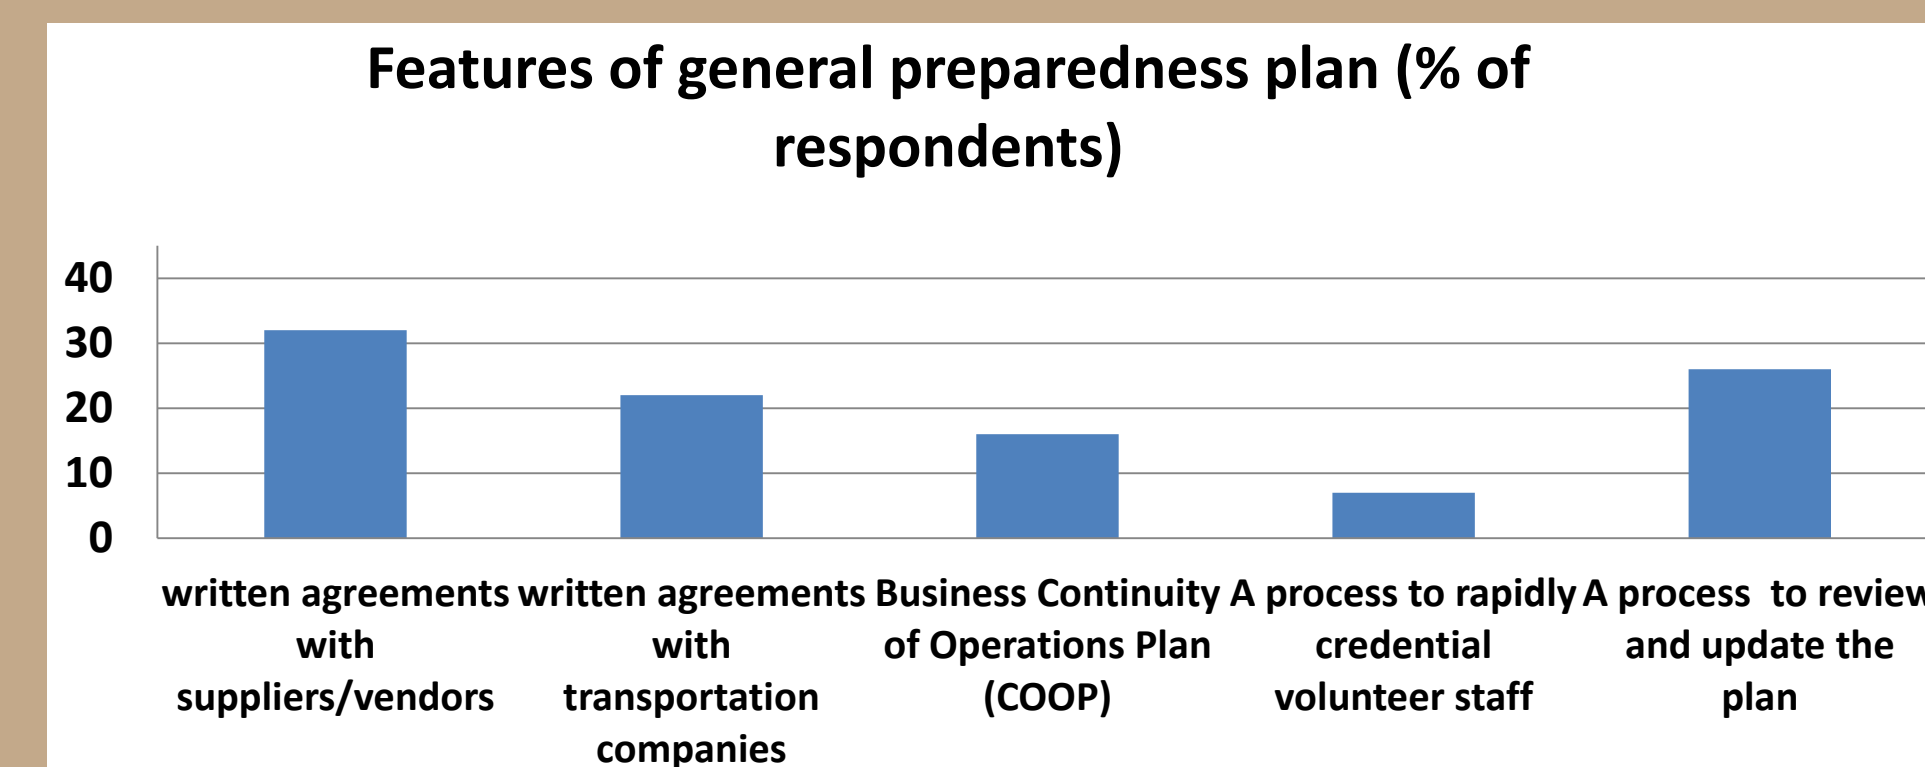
Features of general preparedness plan (% of respondents)

40
30
20
10
0

written agreements with suppliers/vendors

written agreements with transportation companies

Business Continuity of Operations Plan (COOP)

A process to rapidly credential volunteer staff

A process to review and update the plan